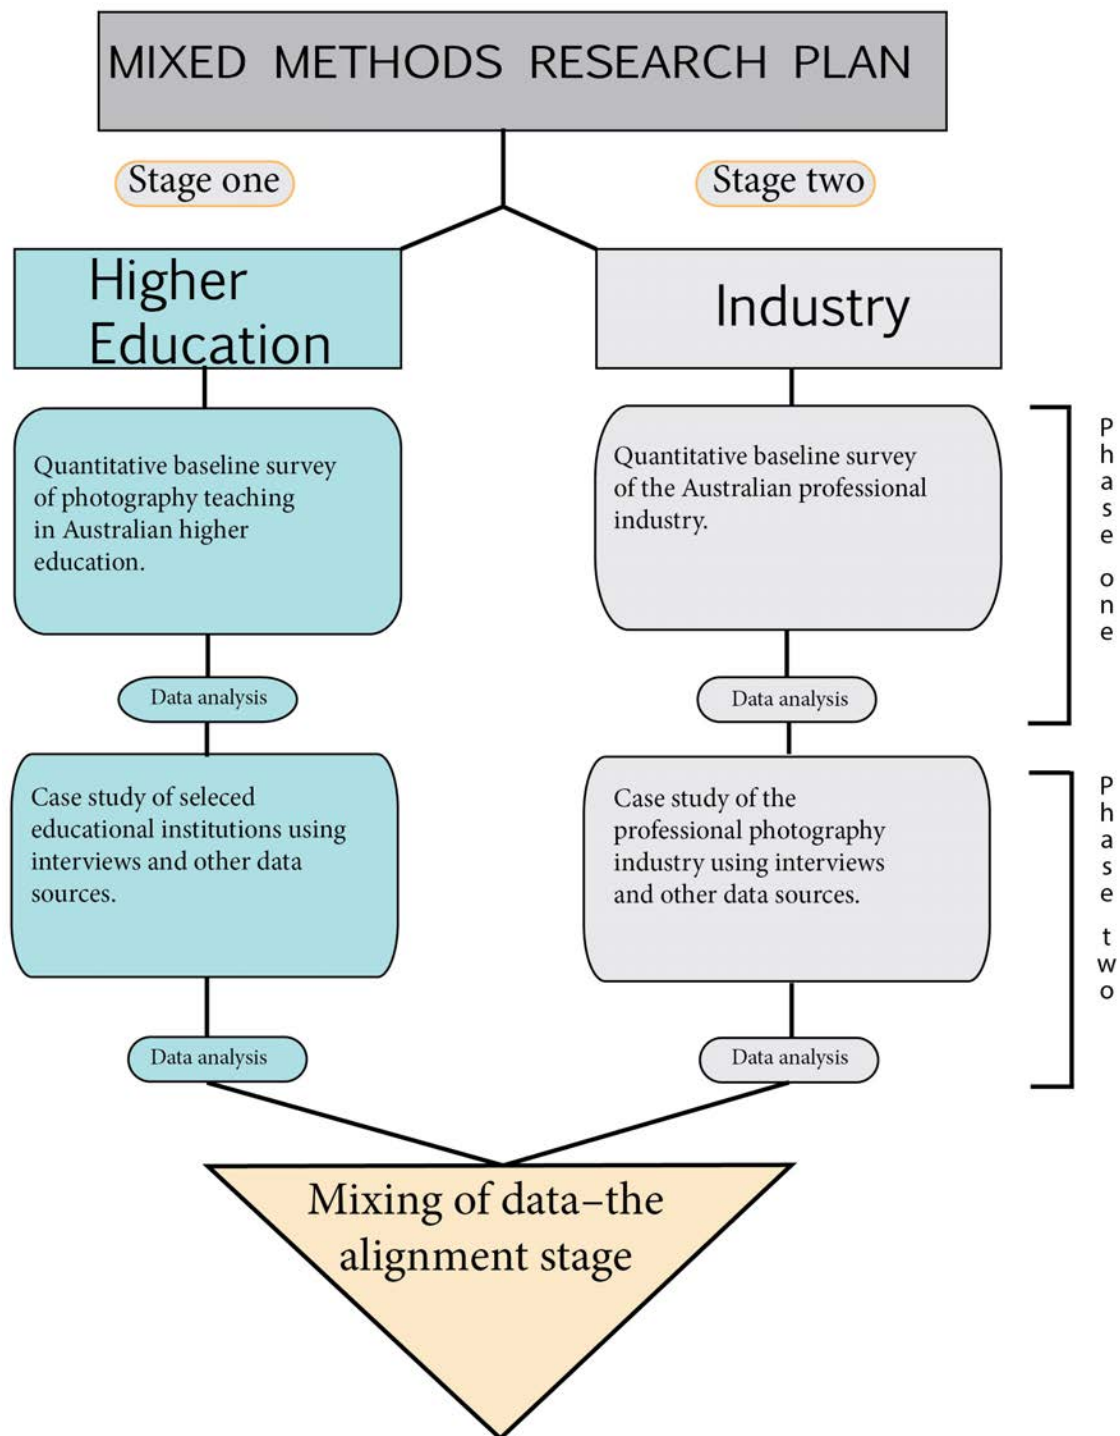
MIXED METHODS RESEARCH PLAN

Stage one

Stage two

Higher Education

Industry

Quantitative baseline survey of photography teaching in Australian higher education.

Quantitative baseline survey of the Australian professional industry.

Phase one

Data analysis

Data analysis

Case study of seleced educational institutions using interviews and other data sources.

Case study of the professional photography industry using interviews and other data sources.

Phase two

Data analysis

Data analysis

Mixing of data–the alignment stage